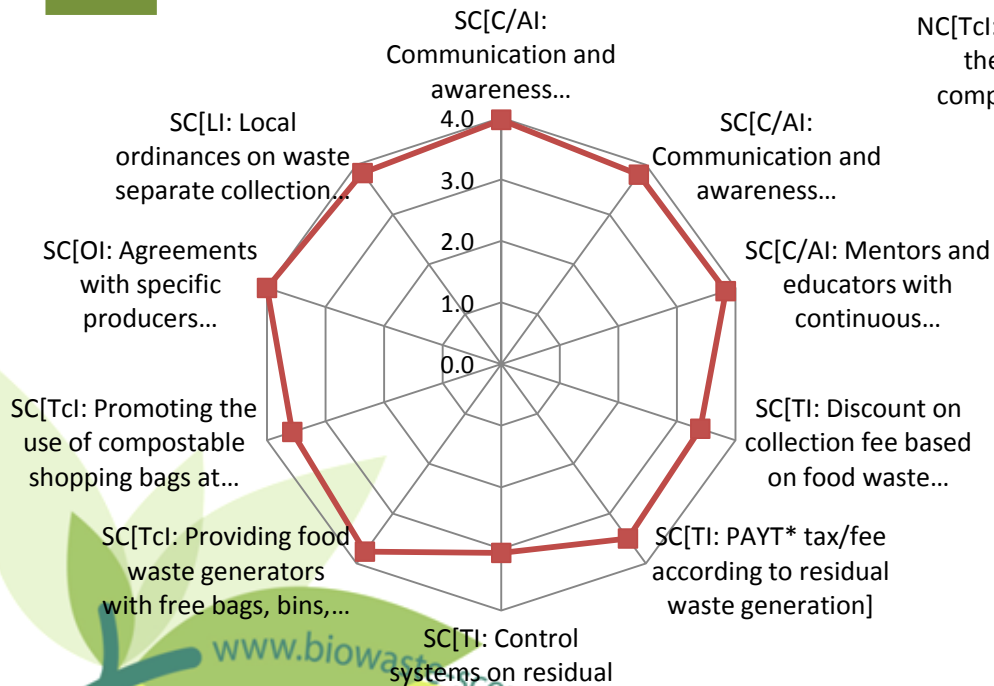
NC[TcI: the comp

SC[C/AI: Communication and awareness…

SC[C/AI: Communication and awareness…

SC[C/AI: Mentors and educators with continuous…

SC[TI: Discount on collection fee based on food waste…

SC[TI: PAYT* tax/fee according to residual waste generation]

SC[TI: Control systems on residual

SC[TcI: Providing food waste generators with free bags, bins,…

SC[TcI: Promoting the use of compostable shopping bags at…

SC[OI: Agreements with specific producers…

SC[LI: Local ordinances on waste separate collection…

4.0
3.0
2.0
1.0
0.0

www.biowaste